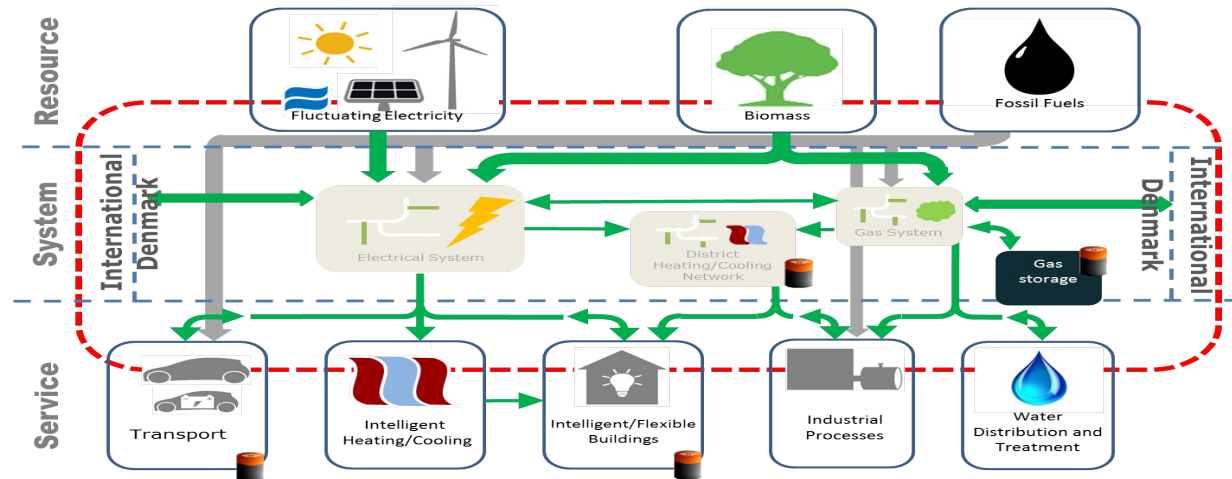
Resource

Fluctuating Electricity

Biomass

Fossil Fuels

System

International

Denmark

Electrical System

District Heating/Cooling Network

Gas System

Gas storage

International

Denmark

Service

Transport

Intelligent Heating/Cooling

Intelligent/Flexible Buildings

Industrial Processes

Water Distribution and Treatment